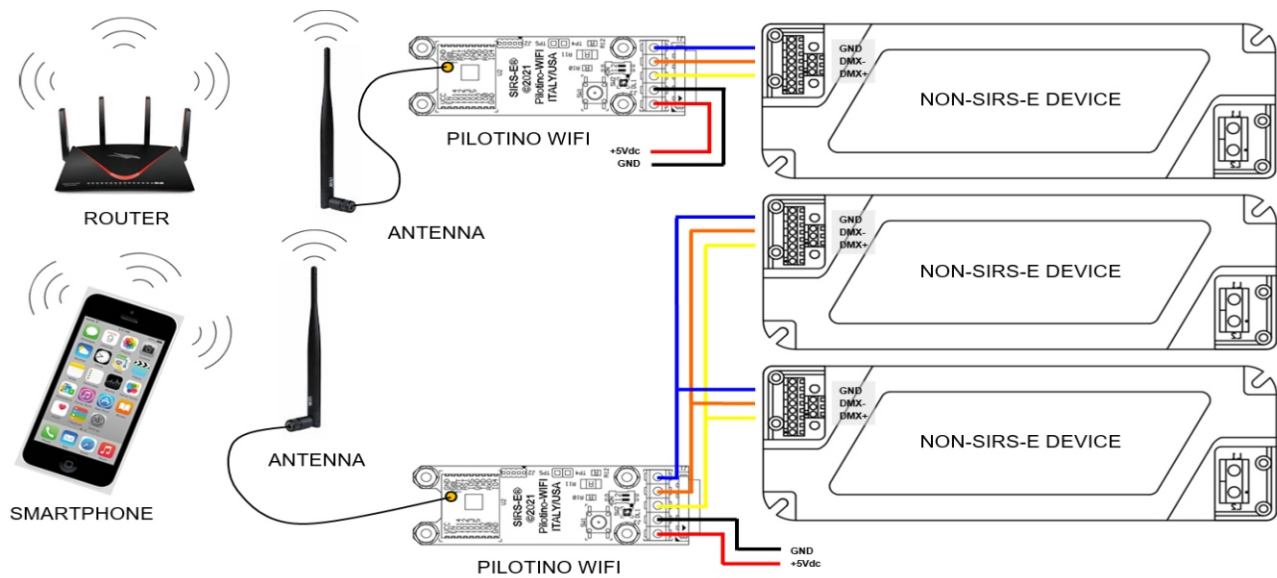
ROUTER

ANTENNA

SIRS-E®
©2021
Pilotino-WIFI
ITALY/USA

PILOTINO WIFI

+5Vdc
GND

GND
DMX-
DMX+

NON-SIRS-E DEVICE

GND
DMX-
DMX+

NON-SIRS-E DEVICE

GND
DMX-
DMX+

NON-SIRS-E DEVICE

SMARTPHONE

ANTENNA

SIRS-E®
©2021
Pilotino-WIFI
ITALY/USA

GND
+5Vdc

PILOTINO WIFI